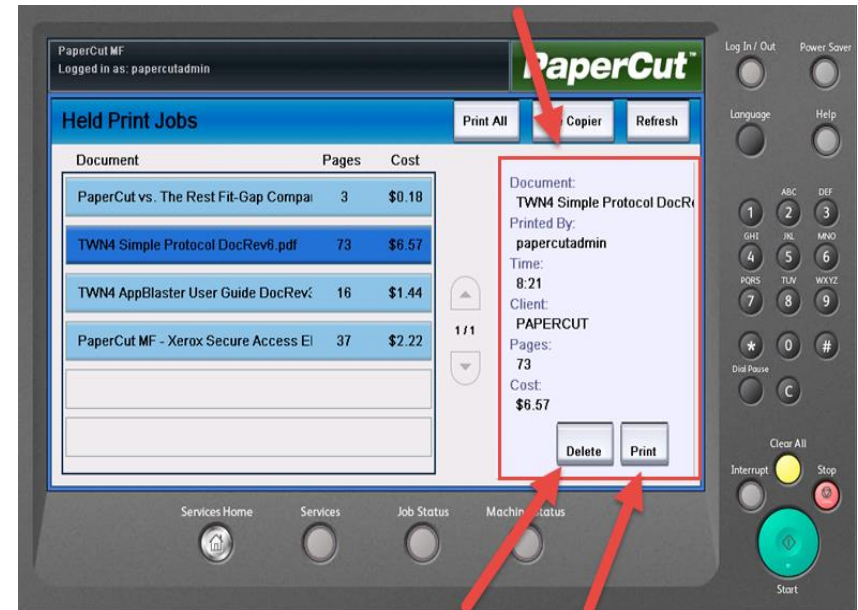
PaperCut MF
Logged in as: papercutadmin

PaperCut

Log In / Out
Power Saver
Language
Help

Held Print Jobs
Print All
Copier
Refresh

| Document | Pages | Cost |
|---|---|---|
| PaperCut vs. The Rest Fit-Gap Compa | 3 | $0.18 |
| TWN4 Simple Protocol DocRev6.pdf | 73 | $6.57 |
| TWN4 AppBlaster User Guide DocRev | 16 | $1.44 |
| PaperCut MF - Xerox Secure Access E | 37 | $2.22 |

1 / 1

Document:
TWN4 Simple Protocol DocR
Printed By:
papercutadmin
Time:
8:21
Client:
PAPERCUT
Pages:
73
Cost:
$6.57
Delete
Print

1 2 ABC 3 DEF
4 GHI 5 JKL 6 MNO
7 PQRS 8 TUV 9 WXYZ
* 0 #
Dial Pause
C
Clear All
Interrupt
Stop
Start

Services Home
Services
Job Status
Machin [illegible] Status